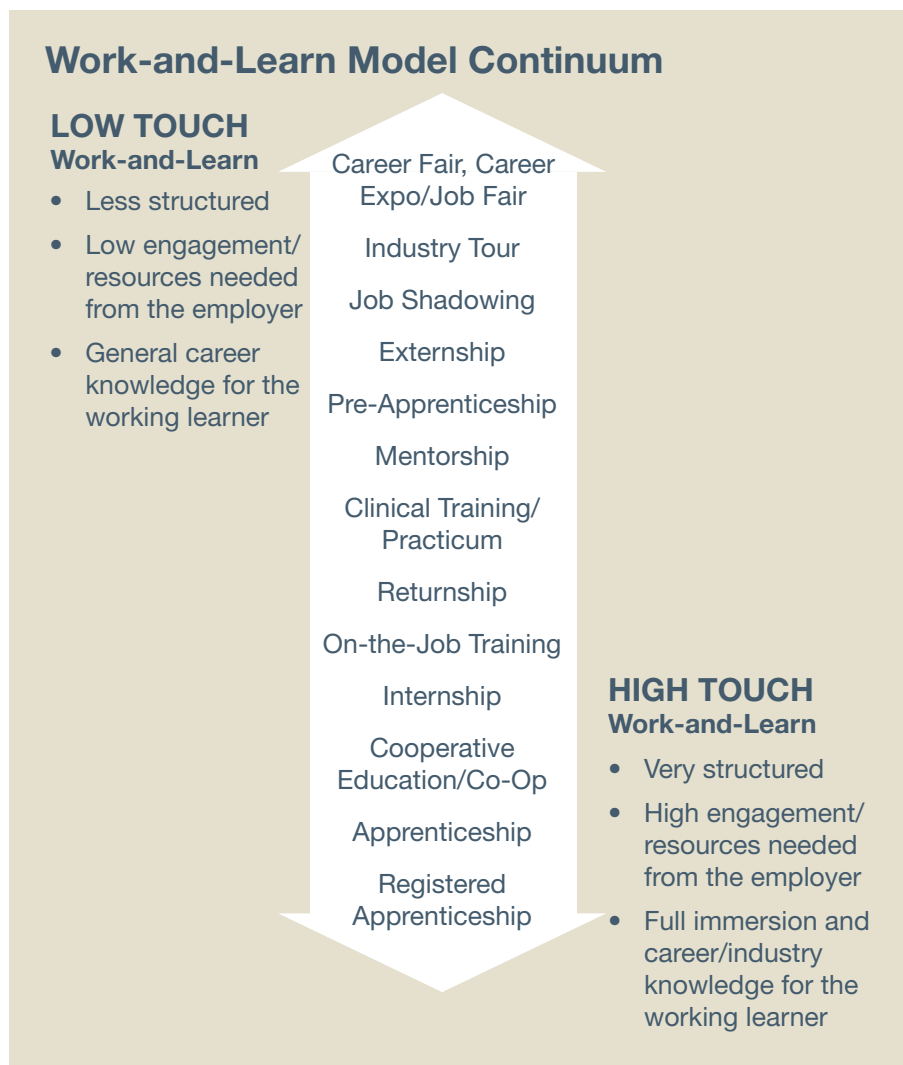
Work-and-Learn Model Continuum

LOW TOUCH
Work-and-Learn

- Less structured
- Low engagement/ resources needed from the employer
- General career knowledge for the working learner

Career Fair, Career Expo/Job Fair

Industry Tour

Job Shadowing

Externship

Pre-Apprenticeship

Mentorship

Clinical Training/ Practicum

Returnship

On-the-Job Training

Internship

Cooperative Education/Co-Op

Apprenticeship

Registered Apprenticeship

HIGH TOUCH
Work-and-Learn

- Very structured
- High engagement/ resources needed from the employer
- Full immersion and career/industry knowledge for the working learner